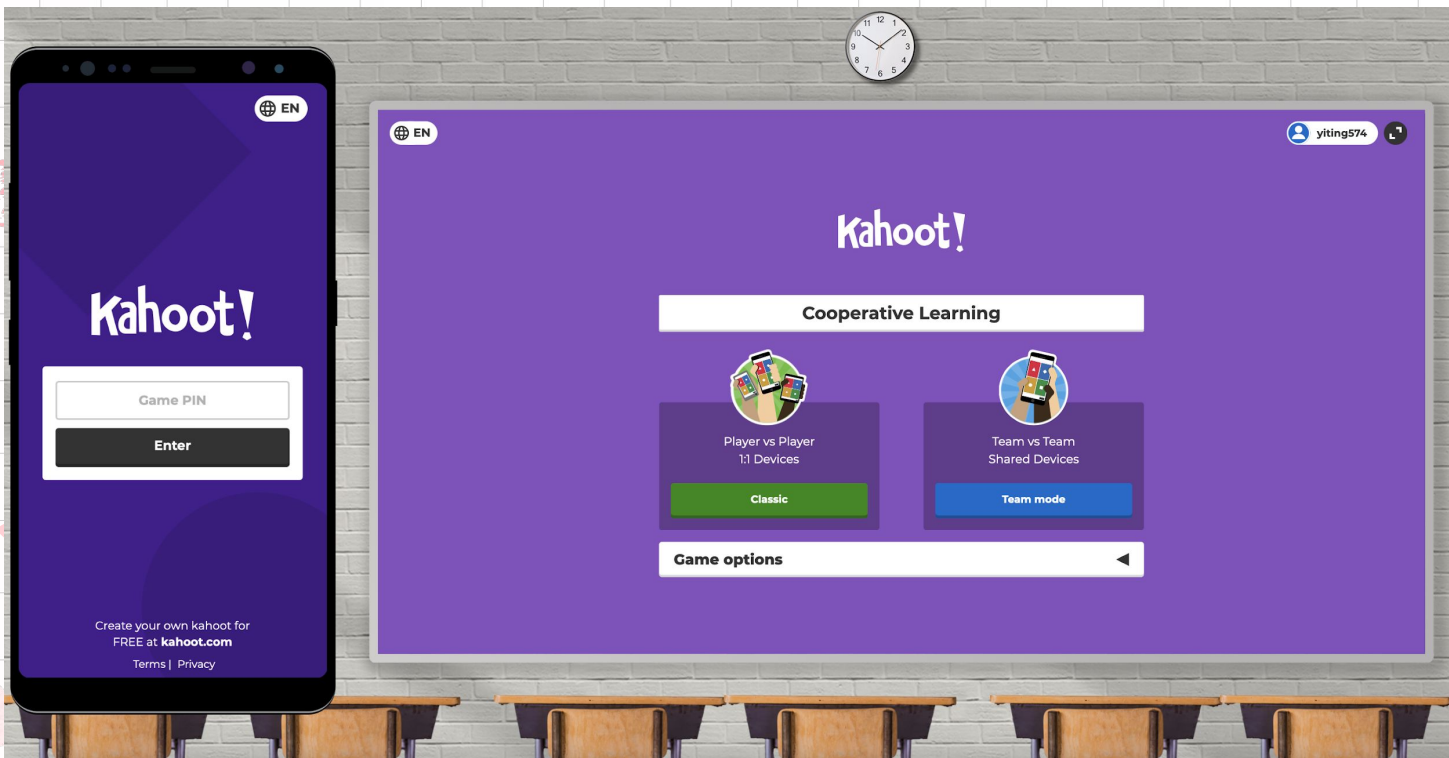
EN

Kahoot!

Game PIN

Enter

Create your own kahoot for FREE at kahoot.com

Terms | Privacy

12 1 2 3 4 5 6 7 8 9 10 11

EN

yiting574

Kahoot!

Cooperative Learning

Player vs Player
1:1 Devices

Classic

Team vs Team
Shared Devices

Team mode

Game options